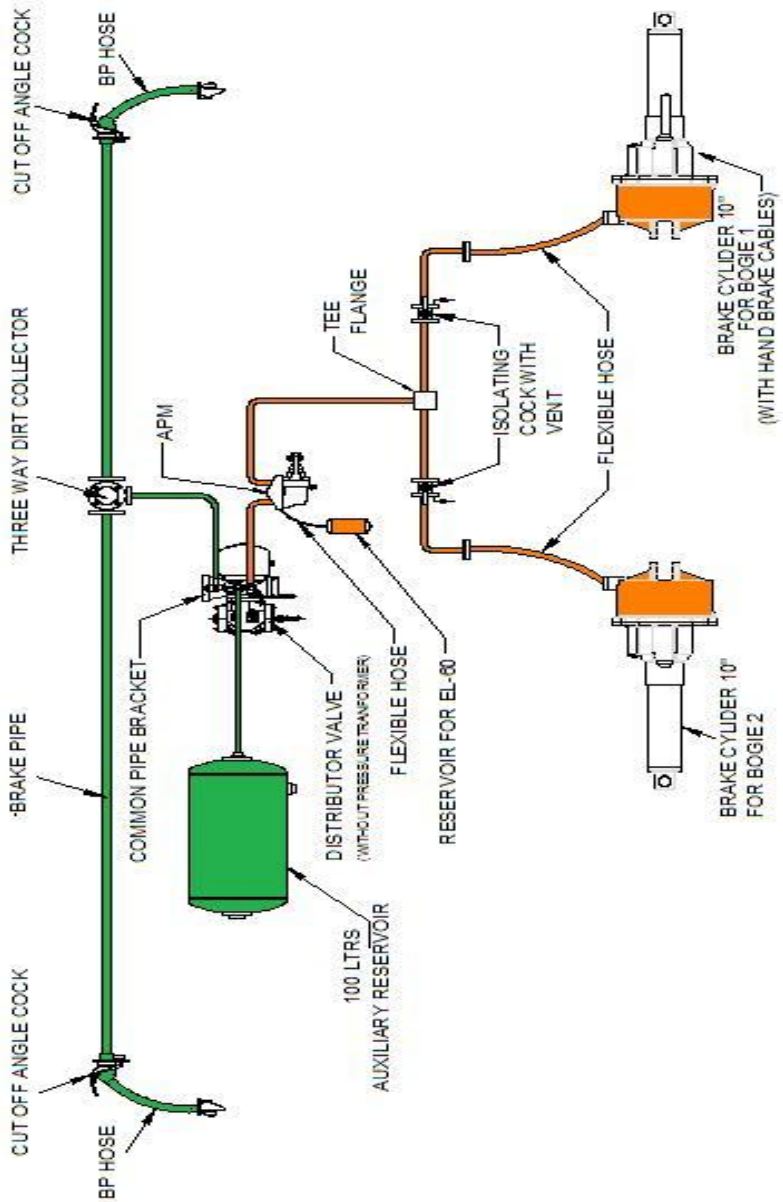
BP HOSE
CUT OFF ANGLE COCK
THREE WAY DIRT COLLECTOR
CUT OFF ANGLE COCK
BP HOSE
BRAKE PIPE
COMMON PIPE BRACKET
APM
TEE FLANGE
ISOLATING COCK WITH VENT
FLEXIBLE HOSE
BRAKE CYLIDER 10" FOR BOGIE 1 (WITH HAND BRAKE CABLES)
DISTRIBUTOR VALVE (WITHOUT PRESSURE TRANFORMER)
FLEXIBLE HOSE
RESERVOIR FOR EL-60
BRAKE CYLIDER 10" FOR BOGIE 2
100 LTRS AUXILIARY RESERVOIR